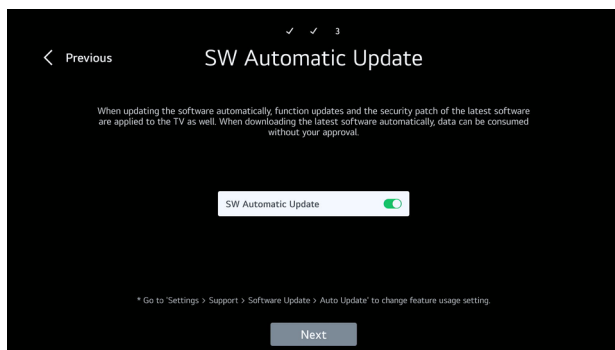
✓ ✓ 3

< Previous

SW Automatic Update

When updating the software automatically, function updates and the security patch of the latest software are applied to the TV as well. When downloading the latest software automatically, data can be consumed without your approval.

SW Automatic Update

* Go to 'Settings > Support > Software Update > Auto Update' to change feature usage setting.

Next